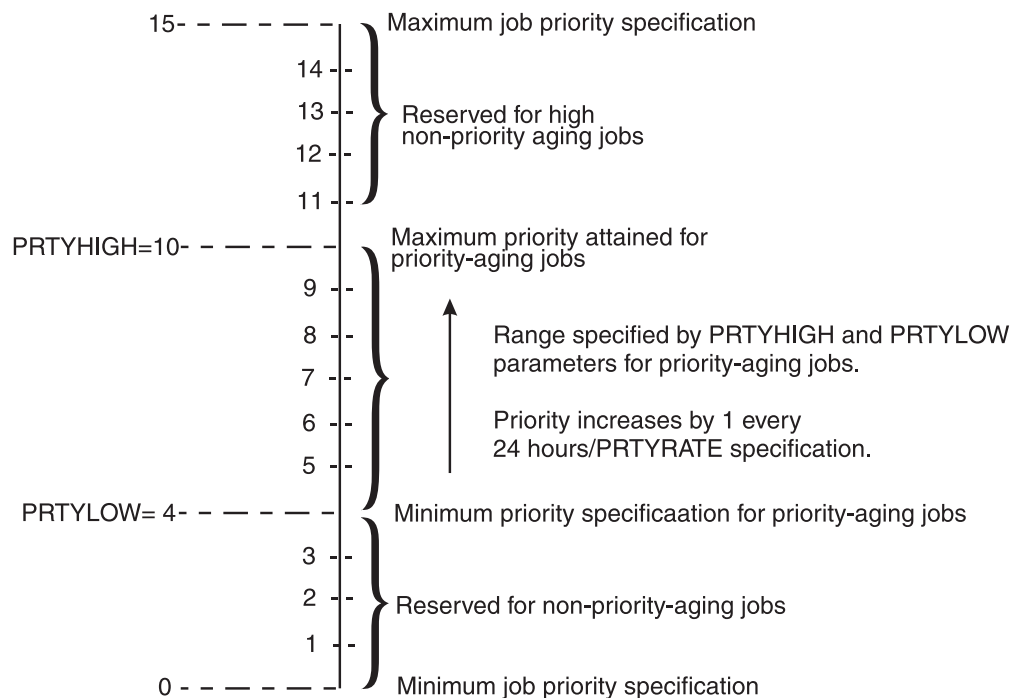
15- Maximum job priority specification

14

13

12

11

Reserved for high non-priority aging jobs

PRTYHIGH=10- Maximum priority attained for priority-aging jobs

9

8

7

6

5

Range specified by PRTYHIGH and PRTYLOW parameters for priority-aging jobs.

Priority increases by 1 every 24 hours/PRTYRATE specification.

PRTYLOW= 4- Minimum priority specificaation for priority-aging jobs

3

2

1

Reserved for non-priority-aging jobs

0 - Minimum job priority specification